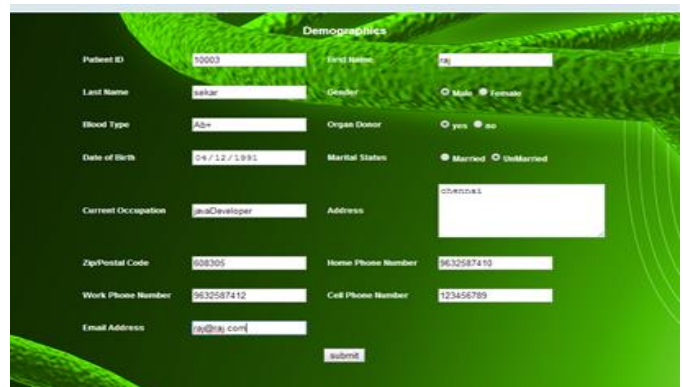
Demographics

Patient ID 10003
First Name raj
Last Name sekar
Gender Male Female
Blood Type Ab+
Organ Donor yes no
Date of Birth 04/12/1991
Marital Status Married UnMarried
Current Occupation javaDeveloper
Address chennai
Zip/Postal Code 608305
Home Phone Number 9632587410
Work Phone Number 9632587412
Cell Phone Number 123456789
Email Address raj@raj.com

submit